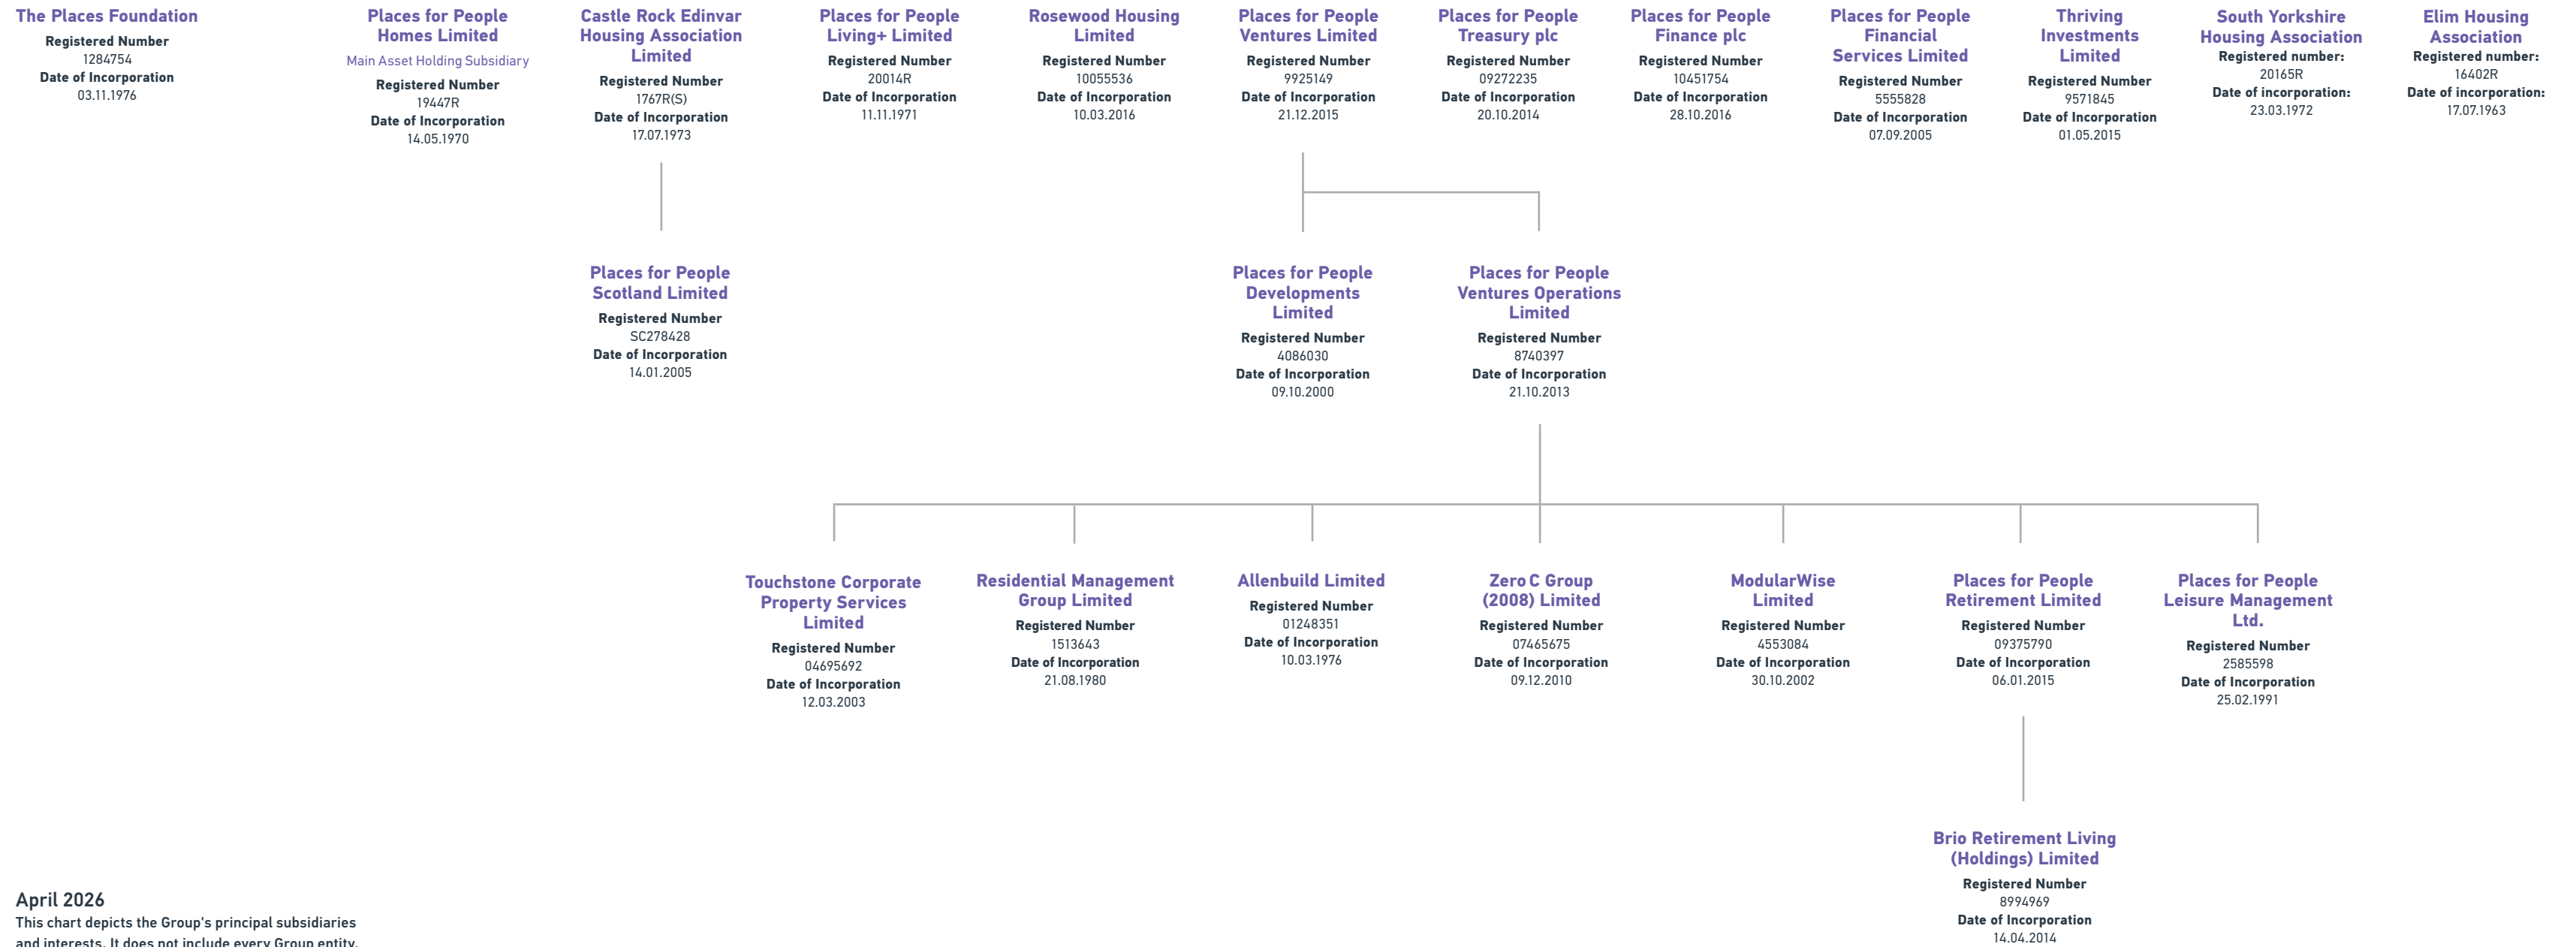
The Places Foundation
Registered Number
1284754
Date of Incorporation
03.11.1976

Places for People Homes Limited
Main Asset Holding Subsidiary
Registered Number
19447R
Date of Incorporation
14.05.1970

Castle Rock Edinvar Housing Association Limited
Registered Number
1767R(S)
Date of Incorporation
17.07.1973

Places for People Living+ Limited
Registered Number
20014R
Date of Incorporation
11.11.1971

Rosewood Housing Limited
Registered Number
10055536
Date of Incorporation
10.03.2016

Places for People Ventures Limited
Registered Number
9925149
Date of Incorporation
21.12.2015

Places for People Treasury plc
Registered Number
09272235
Date of Incorporation
20.10.2014

Places for People Finance plc
Registered Number
10451754
Date of Incorporation
28.10.2016

Places for People Financial Services Limited
Registered Number
5555828
Date of Incorporation
07.09.2005

Thriving Investments Limited
Registered Number
9571845
Date of Incorporation
01.05.2015

South Yorkshire Housing Association
Registered number:
20165R
Date of incorporation:
23.03.1972

Elim Housing Association
Registered number:
16402R
Date of incorporation:
17.07.1963

Places for People Scotland Limited
Registered Number
SC278428
Date of Incorporation
14.01.2005

Places for People Developments Limited
Registered Number
4086030
Date of Incorporation
09.10.2000

Places for People Ventures Operations Limited
Registered Number
8740397
Date of Incorporation
21.10.2013

Touchstone Corporate Property Services Limited
Registered Number
04695692
Date of Incorporation
12.03.2003

Residential Management Group Limited
Registered Number
1513643
Date of Incorporation
21.08.1980

Allenbuild Limited
Registered Number
01248351
Date of Incorporation
10.03.1976

Zero C Group (2008) Limited
Registered Number
07465675
Date of Incorporation
09.12.2010

ModularWise Limited
Registered Number
4553084
Date of Incorporation
30.10.2002

Places for People Retirement Limited
Registered Number
09375790
Date of Incorporation
06.01.2015

Places for People Leisure Management Ltd.
Registered Number
2585598
Date of Incorporation
25.02.1991

Brio Retirement Living (Holdings) Limited
Registered Number
8994969
Date of Incorporation
14.04.2014

April 2026
This chart depicts the Group's principal subsidiaries and interests. It does not include every Group entity.